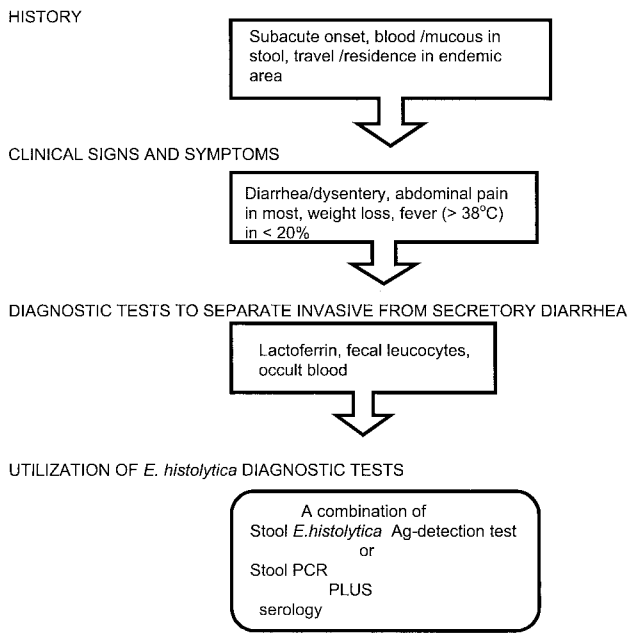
HISTORY

Subacute onset, blood /mucous in stool, travel /residence in endemic area

CLINICAL SIGNS AND SYMPTOMS

Diarrhea/dysentery, abdominal pain in most, weight loss, fever (> 38°C) in < 20%

DIAGNOSTIC TESTS TO SEPARATE INVASIVE FROM SECRETORY DIARRHEA

Lactoferrin, fecal leucocytes, occult blood

UTILIZATION OF *E. histolytica* DIAGNOSTIC TESTS

A combination of
Stool *E.histolytica* Ag-detection test
or
Stool PCR
PLUS
serology